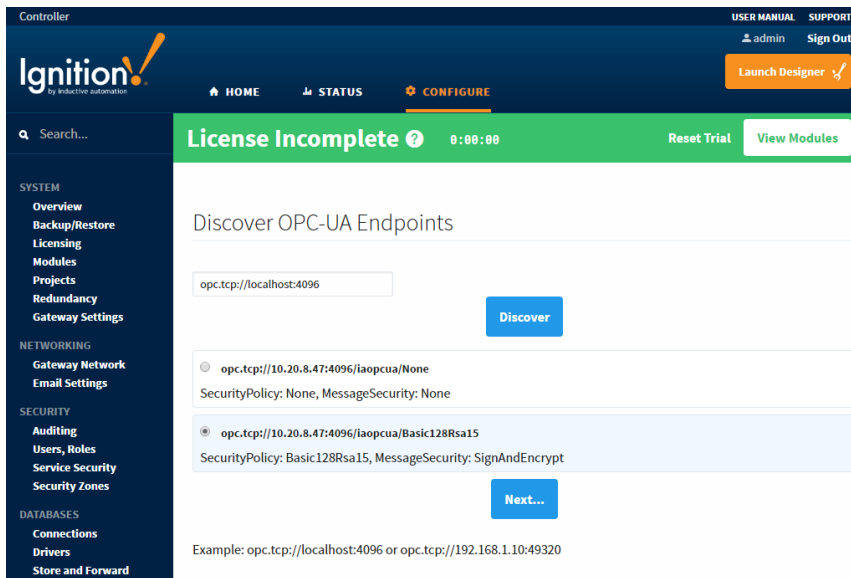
Controller

USER MANUAL SUPPORT

admin Sign Out

Ignition by inductive automation

HOME STATUS CONFIGURE

Launch Designer

Search...

License Incomplete ? 0:00:00

Reset Trial View Modules

SYSTEM
Overview
Backup/Restore
Licensing
Modules
Projects
Redundancy
Gateway Settings

NETWORKING
Gateway Network
Email Settings

SECURITY
Auditing
Users, Roles
Service Security
Security Zones

DATABASES
Connections
Drivers
Store and Forward

Discover OPC-UA Endpoints

opc.tcp://localhost:4096

Discover

opc.tcp://10.20.8.47:4096/iaopcua/None
SecurityPolicy: None, MessageSecurity: None

opc.tcp://10.20.8.47:4096/iaopcua/Basic128Rsa15
SecurityPolicy: Basic128Rsa15, MessageSecurity: SignAndEncrypt

Next...

Example: opc.tcp://localhost:4096 or opc.tcp://192.168.1.10:49320